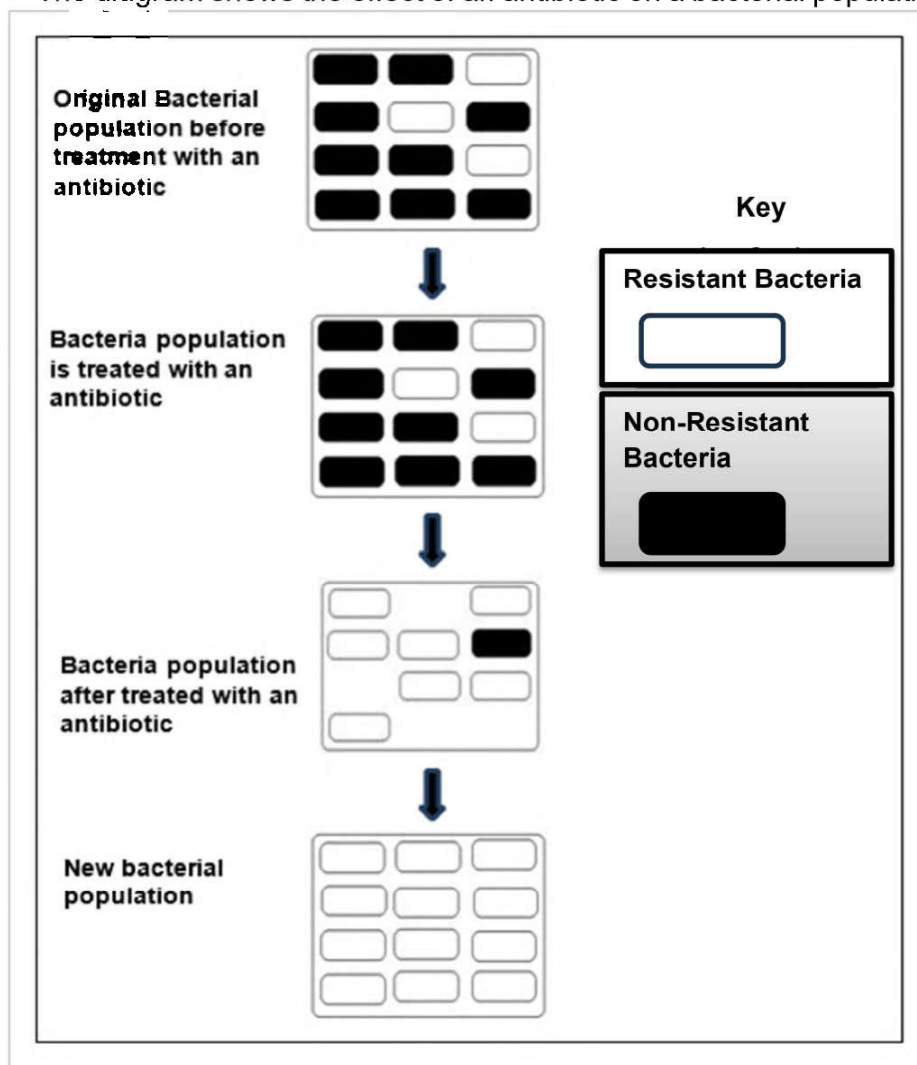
The diagram shows the effect of an antibiotic on a bacterial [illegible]

Original Bacterial population before treatment with an antibiotic

Bacteria population is treated with an antibiotic

Bacteria population after treated with an antibiotic

New bacterial population

Key

Resistant Bacteria

Non-Resistant Bacteria